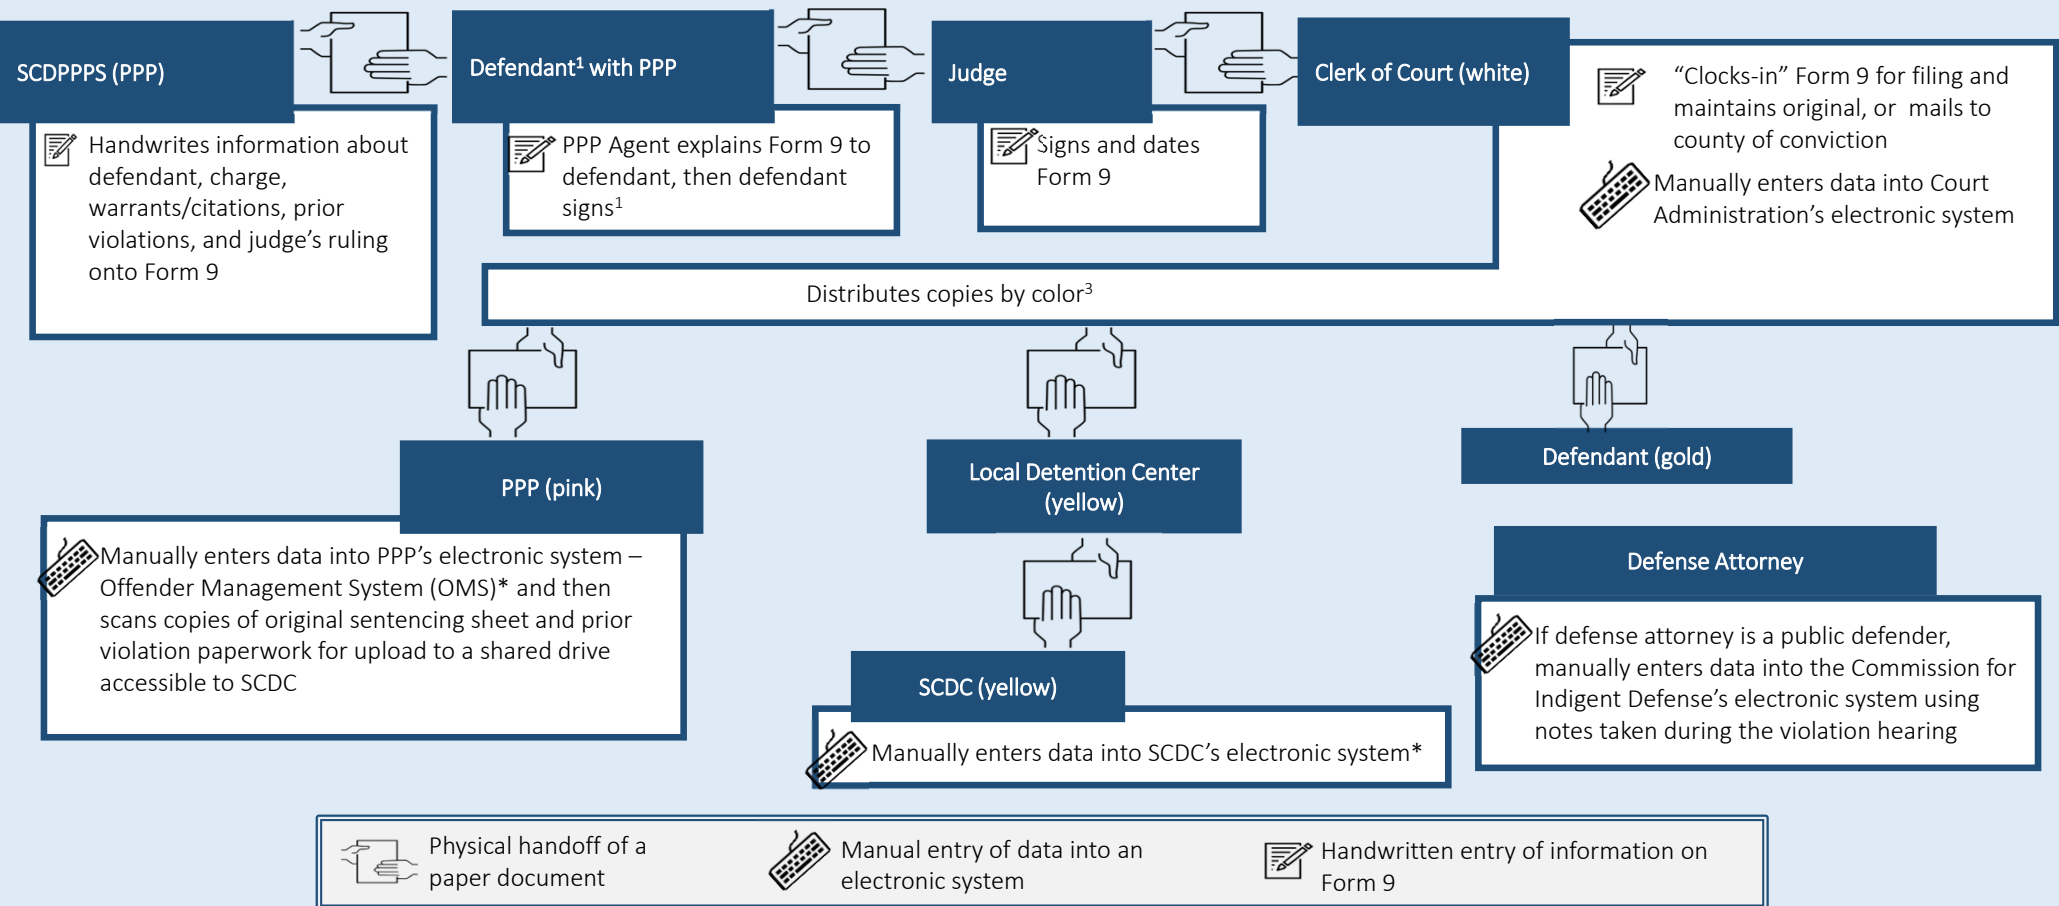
SCDPPPS (PPP)

Handwrites information about defendant, charge, warrants/citations, prior violations, and judge's ruling onto Form 9

Defendant$^1$ with PPP

PPP Agent explains Form 9 to defendant, then defendant signs$^1$

Judge

Signs and dates Form 9

Clerk of Court (white)

"Clocks-in" Form 9 for filing and maintains original, or mails to county of conviction

Manually enters data into Court Administration's electronic system

Distributes copies by color$^3$

PPP (pink)

Manually enters data into PPP's electronic system – Offender Management System (OMS)* and then scans copies of original sentencing sheet and prior violation paperwork for upload to a shared drive accessible to SCDC

Local Detention Center (yellow)

SCDC (yellow)

Manually enters data into SCDC's electronic system*

Defendant (gold)

Defense Attorney

If defense attorney is a public defender, manually enters data into the Commission for Indigent Defense's electronic system using notes taken during the violation hearing

Physical handoff of a paper document

Manual entry of data into an electronic system

Handwritten entry of information on Form 9